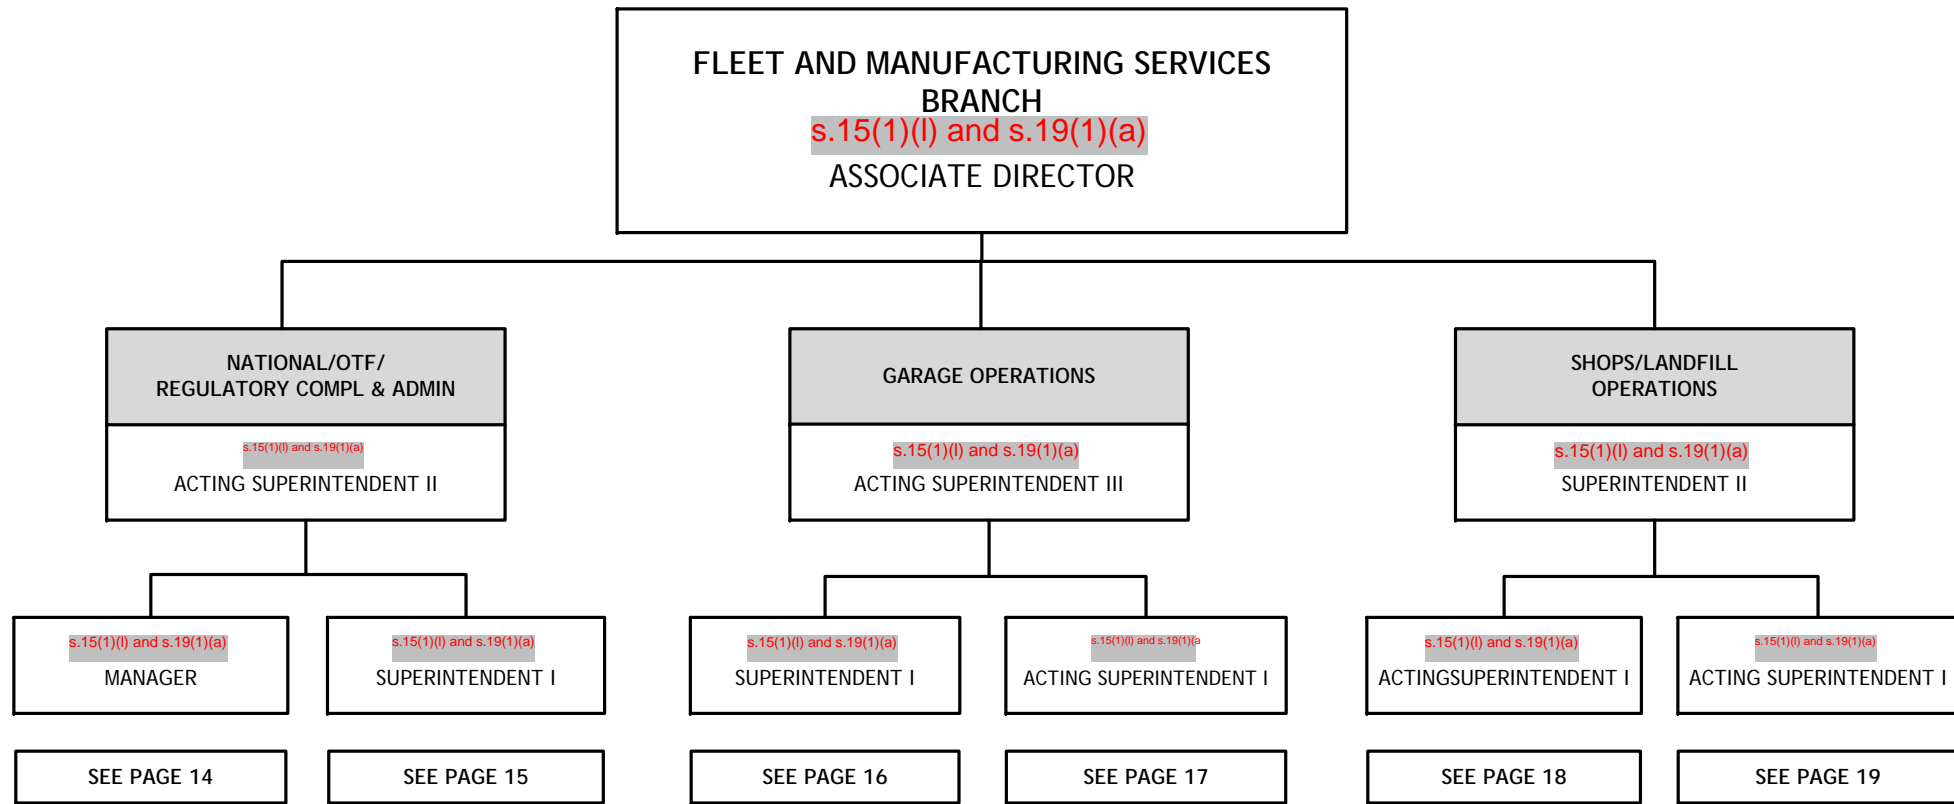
FLEET AND MANUFACTURING SERVICES BRANCH
s.15(1)(l) and s.19(1)(a)
ASSOCIATE DIRECTOR

NATIONAL/OTF/
REGULATORY COMPL & ADMIN
s.15(1)(l) and s.19(1)(a)
ACTING SUPERINTENDENT II

GARAGE OPERATIONS
s.15(1)(l) and s.19(1)(a)
ACTING SUPERINTENDENT III

SHOPS/LANDFILL
OPERATIONS
s.15(1)(l) and s.19(1)(a)
SUPERINTENDENT II

s.15(1)(l) and s.19(1)(a)
MANAGER

s.15(1)(l) and s.19(1)(a)
SUPERINTENDENT I

s.15(1)(l) and s.19(1)(a)
SUPERINTENDENT I

s.15(1)(l) and s.19(1)(a
ACTING SUPERINTENDENT I

s.15(1)(l) and s.19(1)(a)
ACTINGSUPERINTENDENT I

s.15(1)(l) and s.19(1)(a)
ACTING SUPERINTENDENT I

SEE PAGE 14

SEE PAGE 15

SEE PAGE 16

SEE PAGE 17

SEE PAGE 18

SEE PAGE 19